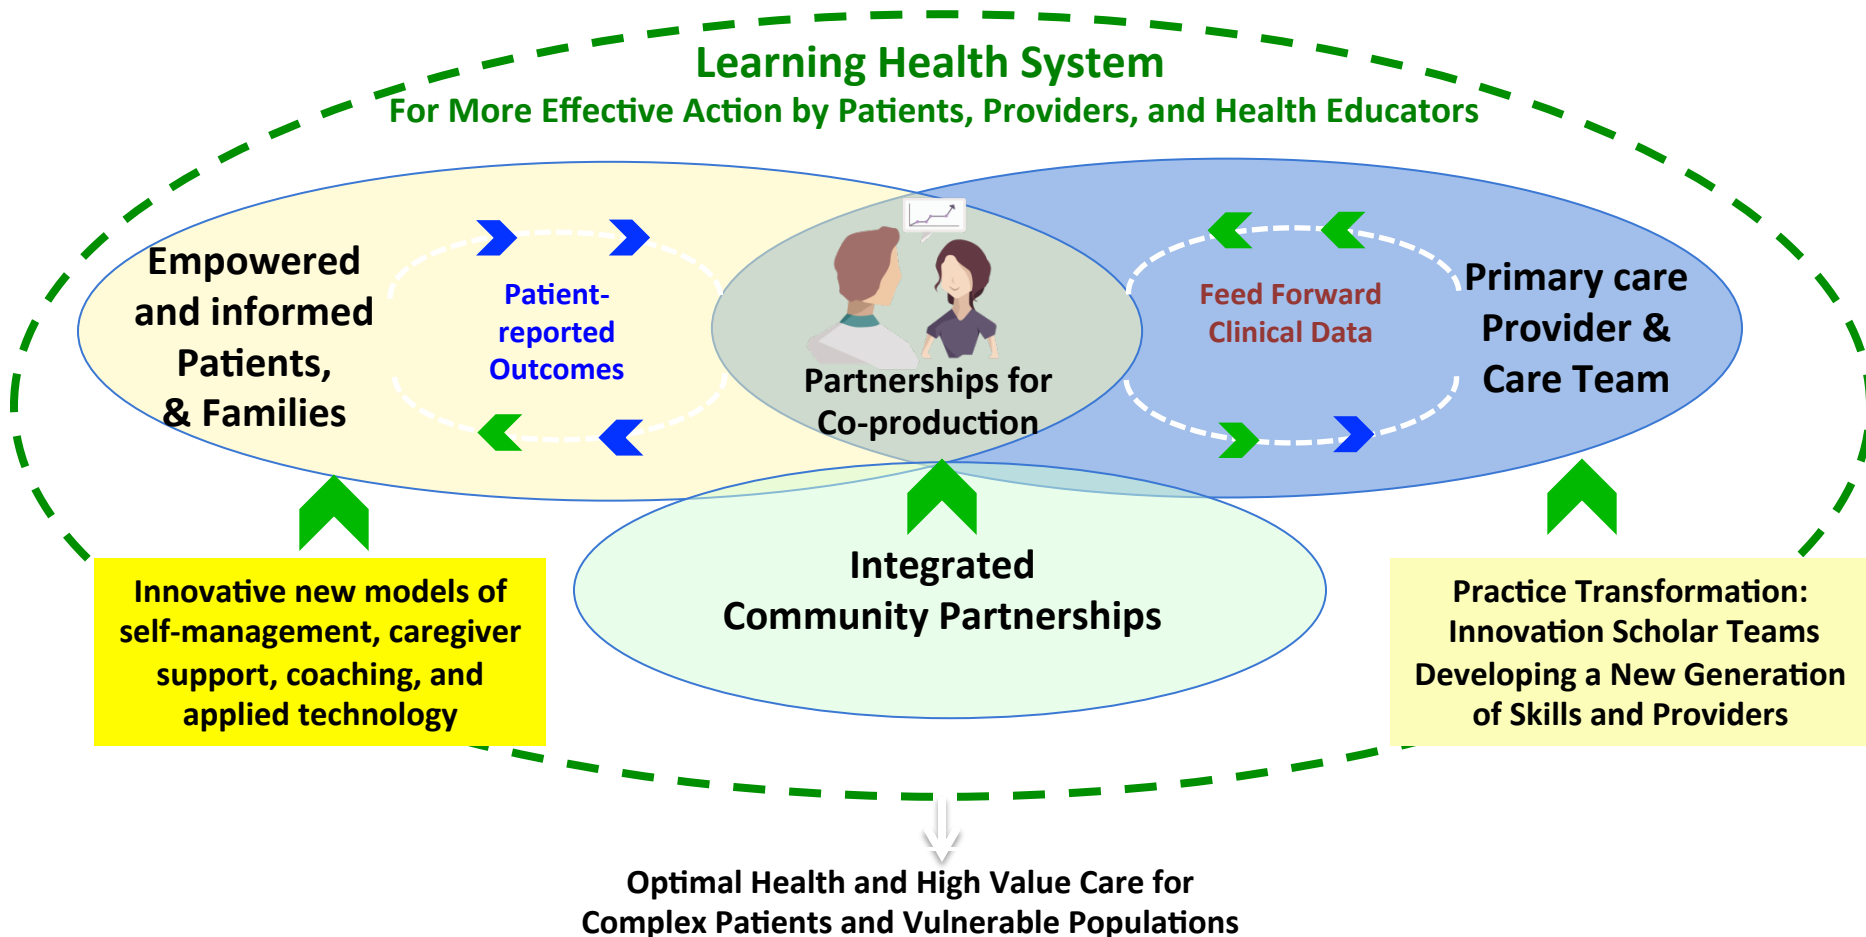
Learning Health System
For More Effective Action by Patients, Providers, and Health Educators

Empowered and informed Patients, & Families

Patient-reported Outcomes

Partnerships for Co-production

Feed Forward Clinical Data

Primary care Provider & Care Team

Integrated Community Partnerships

Innovative new models of self-management, caregiver support, coaching, and applied technology

Practice Transformation: Innovation Scholar Teams Developing a New Generation of Skills and Providers

Optimal Health and High Value Care for Complex Patients and Vulnerable Populations